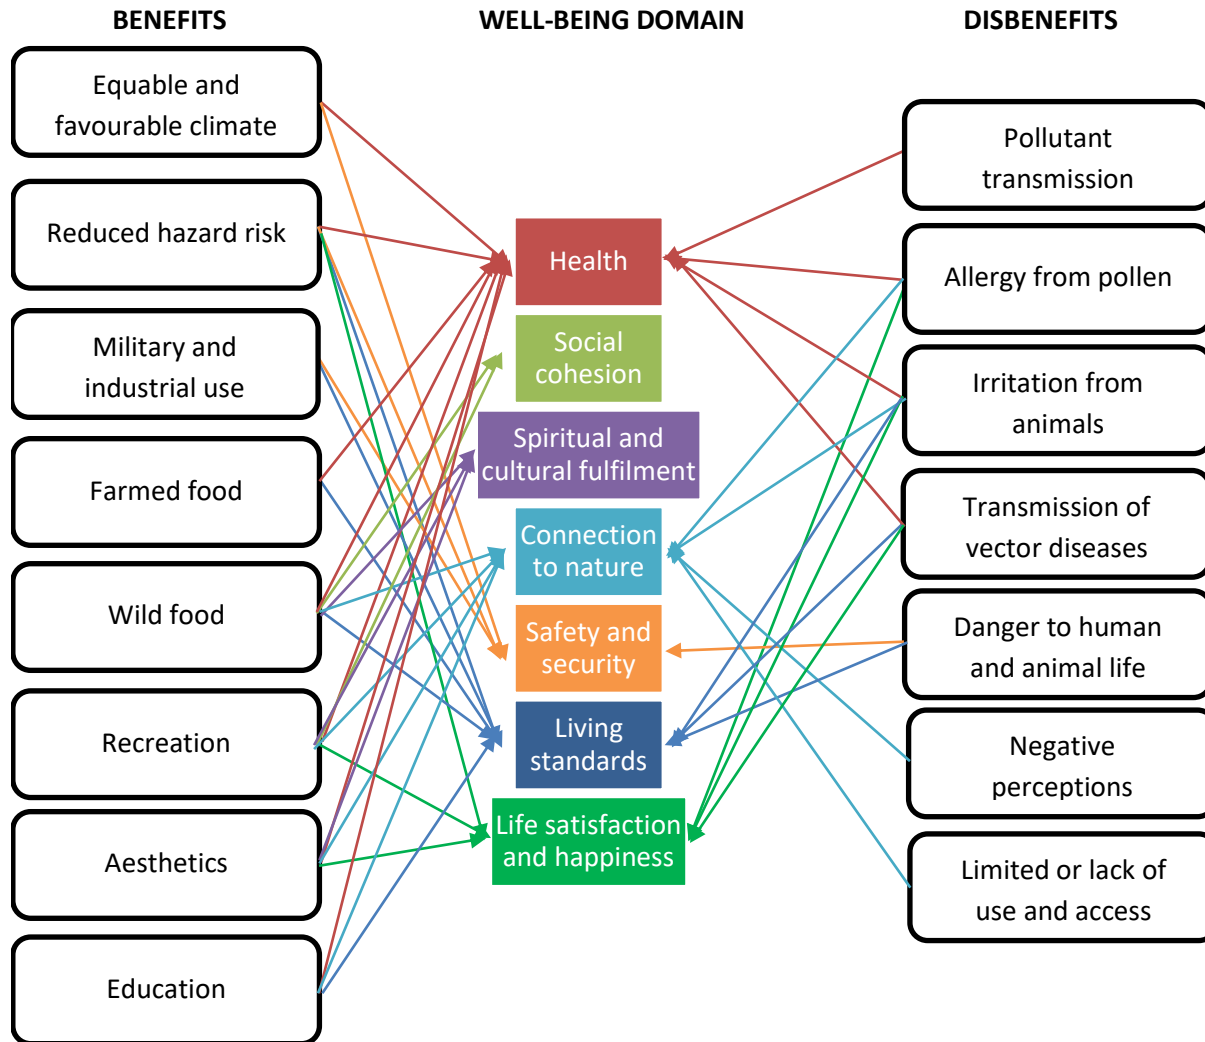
BENEFITS

WELL-BEING DOMAIN

DISBENEFITS

Equable and favourable climate

Reduced hazard risk

Military and industrial use

Farmed food

Wild food

Recreation

Aesthetics

Education

Health

Social cohesion

Spiritual and cultural fulfilment

Connection to nature

Safety and security

Living standards

Life satisfaction and happiness

Pollutant transmission

Allergy from pollen

Irritation from animals

Transmission of vector diseases

Danger to human and animal life

Negative perceptions

Limited or lack of use and access